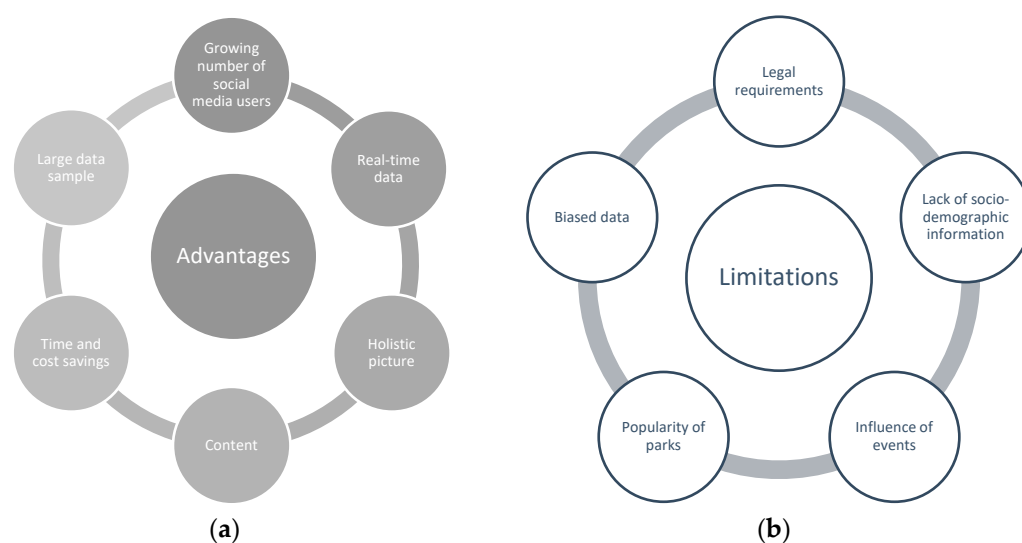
Growing number of social media users

Real-time data

Holistic picture

Content

Time and cost savings

Large data sample

Advantages

(a)

Legal requirements

Lack of socio-demographic information

Influence of events

Popularity of parks

Biased data

Limitations

(b)